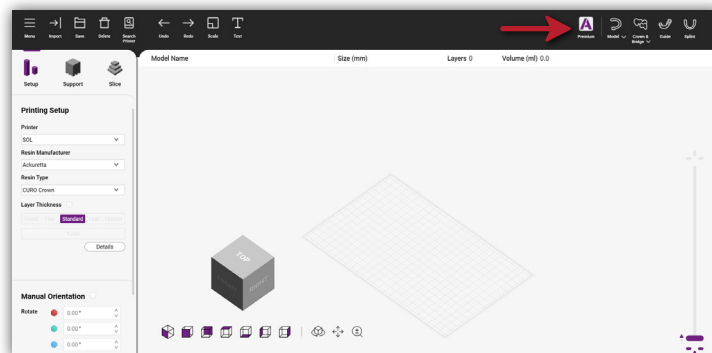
Menu Import Save Delete Search Prison Undo Redo Scale Text Premium Model Crown & Bridge Guide Splint

Setup Support Slice

Model Name Size (mm) Layers 0 Volume (ml) 0.0

Printing Setup

Printer
SOL

Resin Manufacturer
Ackuretta

Resin Type
CURO Crown

Layer Thickness

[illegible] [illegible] Standard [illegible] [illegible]

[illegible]

Details

Manual Orientation

Rotate 0.00°
0.00°
0.00°

TOP
FRONT
RIGHT